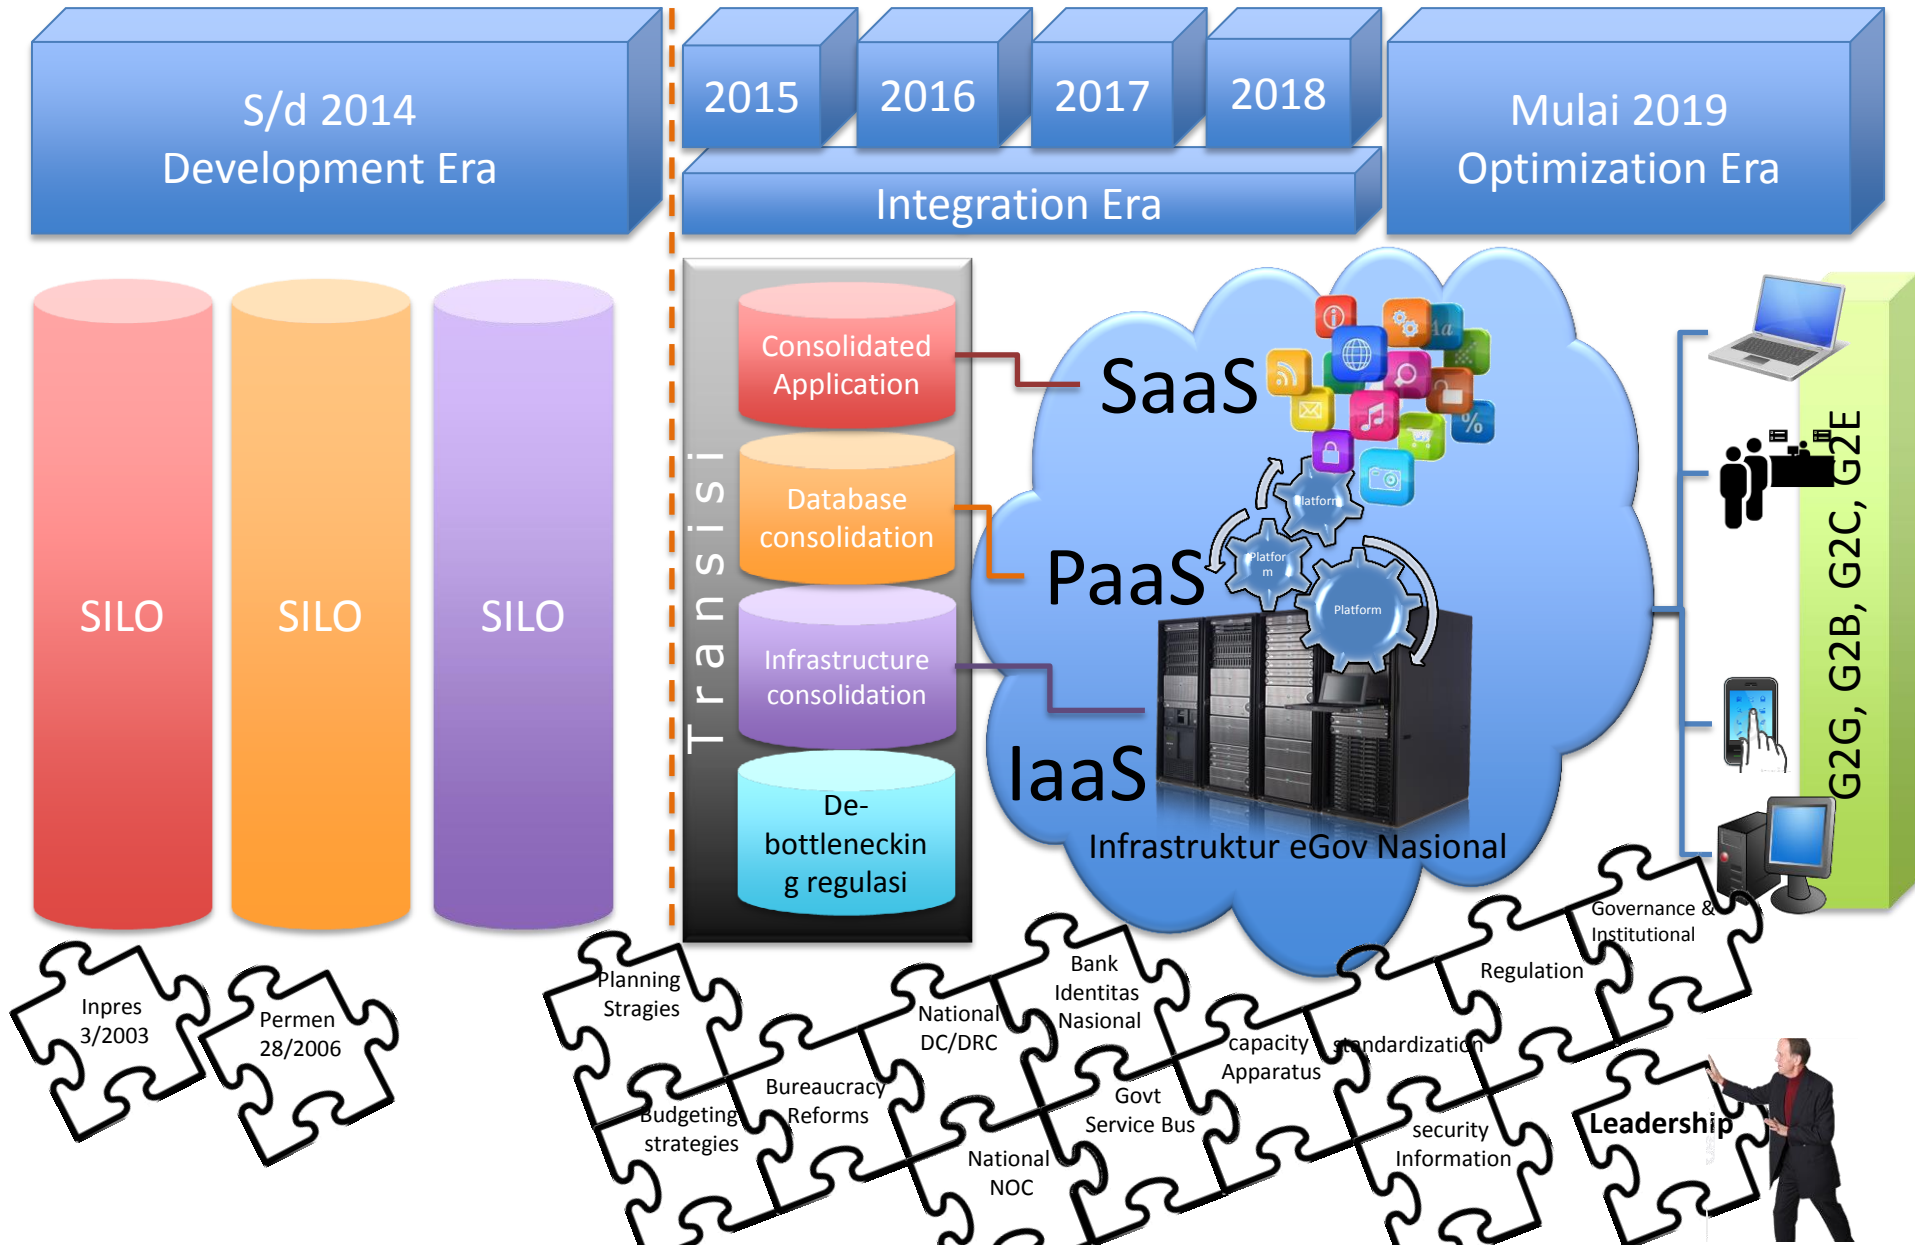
S/d 2014
Development Era

2015

2016

2017

2018

Integration Era

Mulai 2019
Optimization Era

SILO

SILO

SILO

Transisi

Consolidated Application

Database consolidation

Infrastructure consolidation

De-bottleneckin g regulasi

SaaS

PaaS

IaaS

Platform

Platfor m

Platform

Infrastruktur eGov Nasional

G2G, G2B, G2C, G2E

Inpres 3/2003

Permen 28/2006

Planning Stragies

Budgeting strategies

Bureaucracy Reforms

National DC/DRC

National NOC

Bank Identitas Nasional

Govt Service Bus

capacity Apparatus

standardization

security Information

Regulation

Governance & Institutional

Leadership